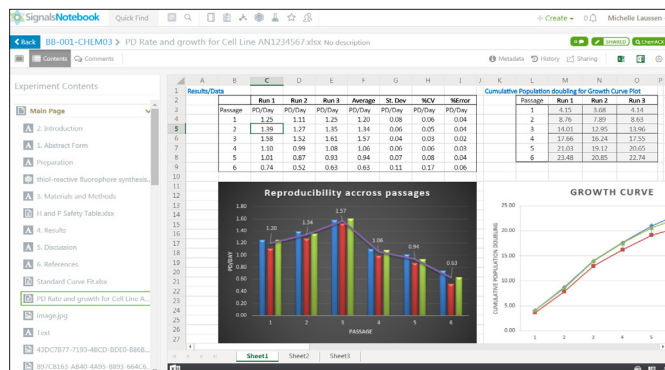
SignalsNotebook Quick Find

+ Create 0 Michelle Laussen

< Back BB-001-CHEM03 > PD Rate and growth for Cell Line AN1234567.xlsx No description

SHARED CheNACK

Contents Comments

Metadata History Sharing

Experiment Contents

Main Page

2. Introduction
1. Abstract Form
Preparation
thiol-reactive fluorophore synthesis...
3. Materials and Methods
H and P Safety Table.xlsx
4. Results
5. Discussion
6. References
Standard Curve Fit.xlsx
PD Rate and growth for Cell Line A...
image.jpg
Text
43DC7B77-7193-48CD-8DE0-886B...
897C8163-A840-4A05-8893-664C6...

Results/Data

|  | Run 1 | Run 2 | Run 3 | Average | St. Dev | %CV | %Error |
|---|---|---|---|---|---|---|---|
| Passage | PD/Day | PD/Day | PD/Day | PD/Day | PD/Day | PD/Day | PD/Day |
| 1 | 1.25 | 1.11 | 1.25 | 1.20 | 0.08 | 0.06 | 0.04 |
| 2 | 1.39 | 1.27 | 1.35 | 1.34 | 0.06 | 0.05 | 0.04 |
| 3 | 1.58 | 1.52 | 1.61 | 1.57 | 0.04 | 0.03 | 0.02 |
| 4 | 1.10 | 0.99 | 1.08 | 1.06 | 0.06 | 0.06 | 0.03 |
| 5 | 1.01 | 0.87 | 0.93 | 0.94 | 0.07 | 0.08 | 0.04 |
| 6 | 0.74 | 0.52 | 0.63 | 0.63 | 0.11 | 0.17 | 0.06 |

Cumulative Population doubling for Growth Curve Plot

| Passage | Run 1 | Run 2 | Run 3 |
|---|---|---|---|
| 1 | 4.15 | 3.68 | 4.14 |
| 2 | 8.76 | 7.89 | 8.63 |
| 3 | 14.01 | 12.95 | 13.96 |
| 4 | 17.66 | 16.24 | 17.55 |
| 5 | 21.03 | 19.12 | 20.65 |
| 6 | 23.48 | 20.85 | 22.74 |

Reproducibility accross passages
1.80 1.60 1.40 1.20 1.00 0.80 0.60 0.40 0.20 0.00
PD/DAY
1.20 1.34 1.57 1.06 0.94 0.63
1 2 3 4 5 6
PASSAGE

GROWTH CURVE
25.00 20.00 15.00 10.00 5.00 0.00
CUMULATIVE POPULATION DOUBLING
1 2 3 4 5

Sheet1 Sheet2 Sheet3